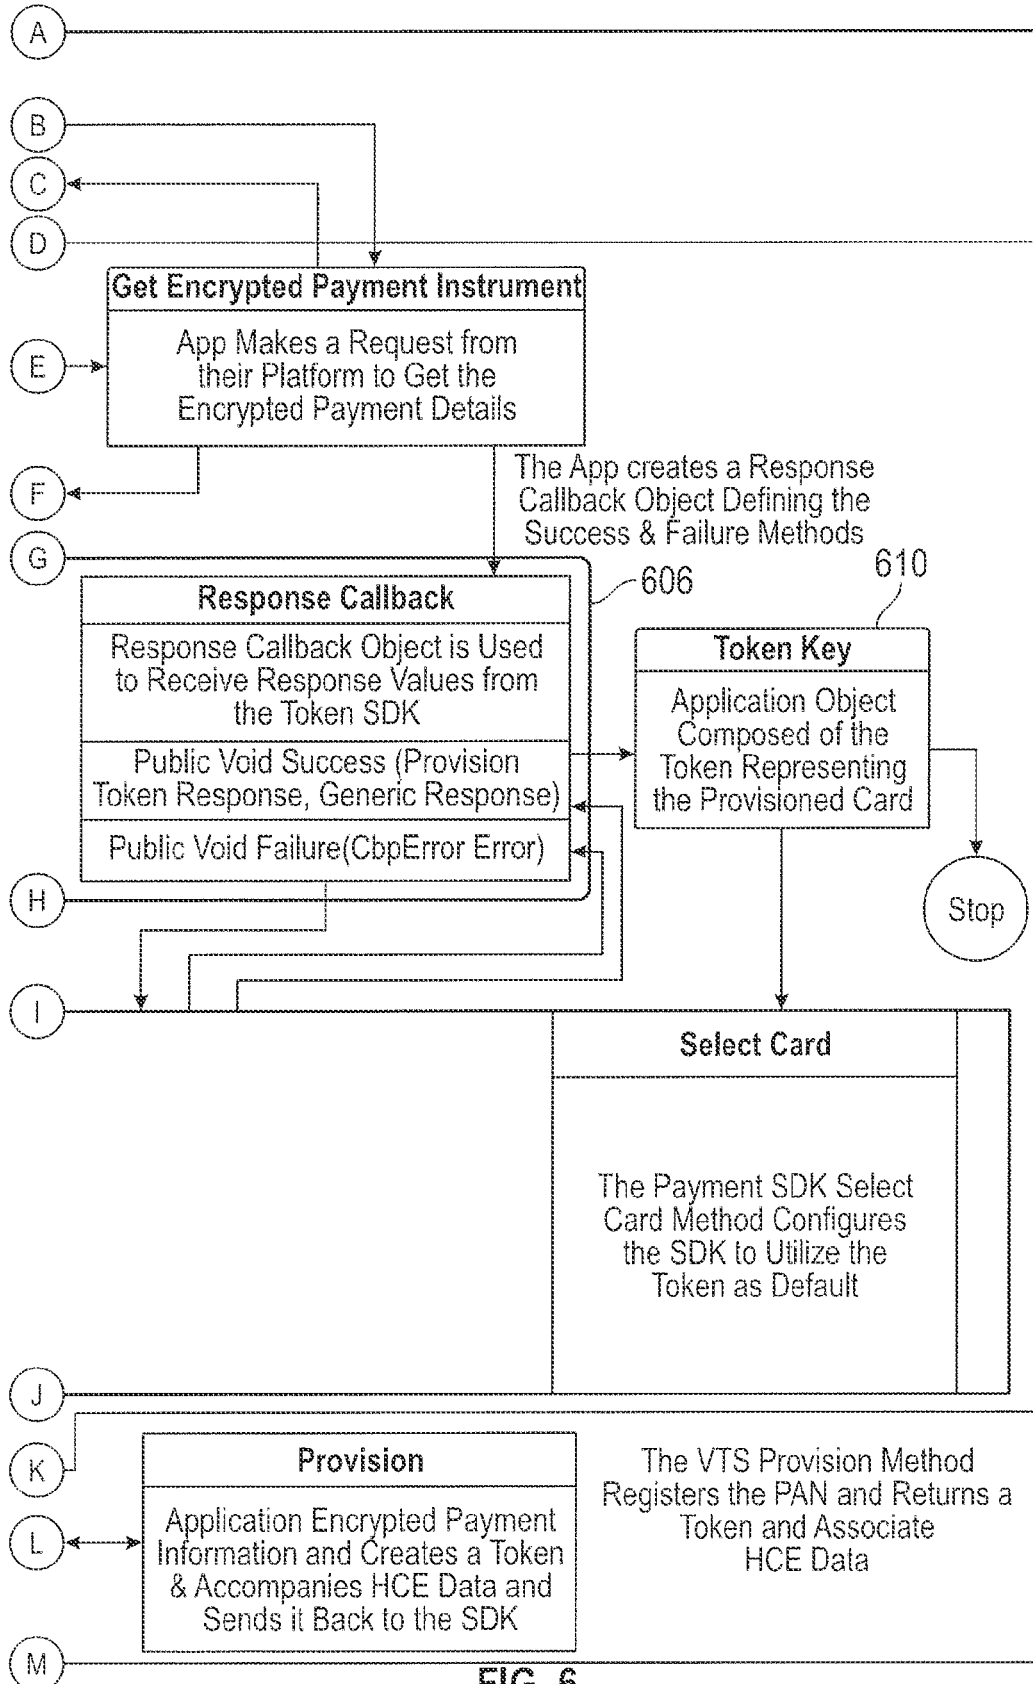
A

B

C

D

Get Encrypted Payment Instrument

App Makes a Request from their Platform to Get the Encrypted Payment Details

E

F

The App creates a Response Callback Object Defining the Success & Failure Methods

G

606

610

Response Callback

Response Callback Object is Used to Receive Response Values from the Token SDK

Public Void Success (Provision Token Response, Generic Response)

Public Void Failure(CbpError Error)

Token Key

Application Object Composed of the Token Representing the Provisioned Card

H

Stop

I

Select Card

The Payment SDK Select Card Method Configures the SDK to Utilize the Token as Default

J

K

Provision

Application Encrypted Payment Information and Creates a Token & Accompanies HCE Data and Sends it Back to the SDK

L

The VTS Provision Method Registers the PAN and Returns a Token and Associate HCE Data

M

FIG. 6